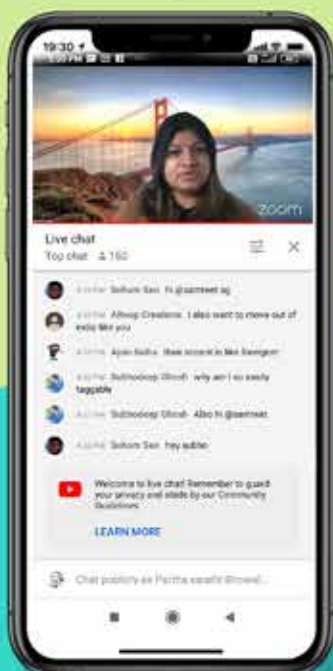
19:30

zoom

Live chat
Top chat 160

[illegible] Sohom Sen hi @samreet sg

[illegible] Alloop Creations I also want to move out of india like you

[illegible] Ayan Saha their accent is like Swiggers

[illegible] Subhodeep Ghosh why am I so easily taggable

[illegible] Subhodeep Ghosh Also hi @samreet

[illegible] Sohom Sen hey subho

Welcome to live chat! Remember to guard your privacy and abide by our Community Guidelines.

LEARN MORE

Chat publicly as Partha sarathi Bhowal...